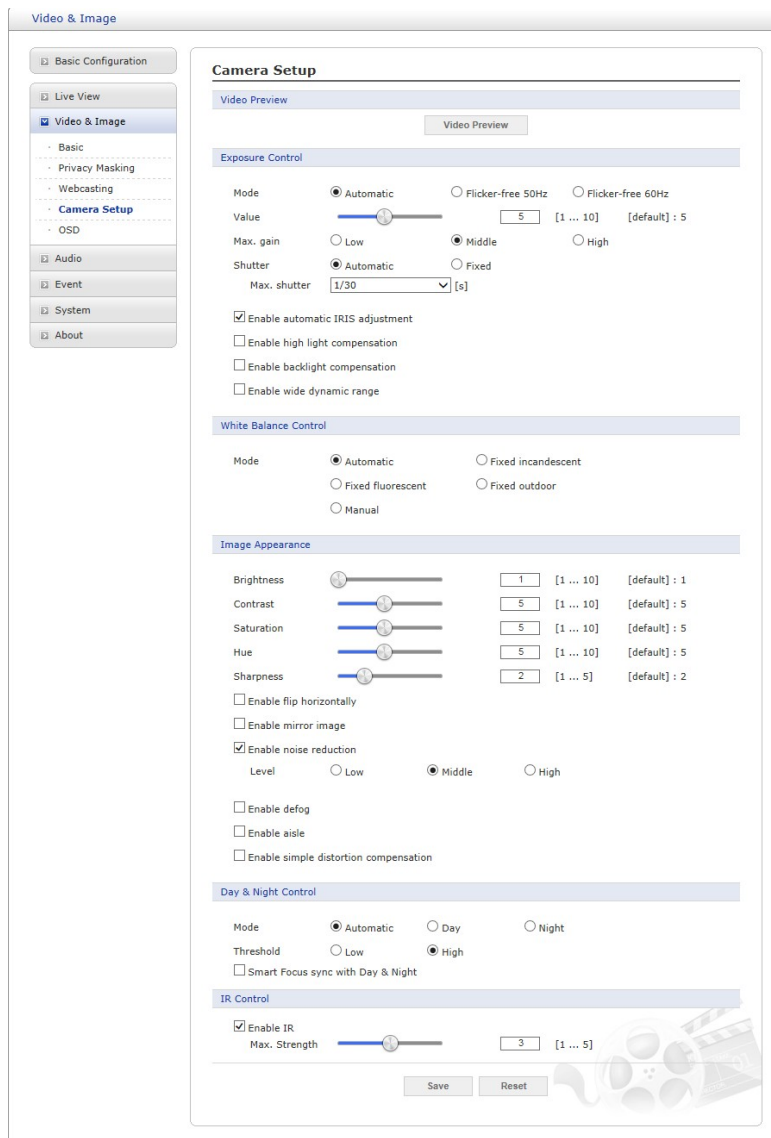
Video & Image

Basic Configuration

Live View

Video & Image

Basic

Privacy Masking

Webcasting

Camera Setup

OSD

Audio

Event

System

About

Camera Setup

Video Preview

Video Preview

Exposure Control

Mode Automatic Flicker-free 50Hz Flicker-free 60Hz

Value 5 [1 ... 10] [default] : 5

Max. gain Low Middle High

Shutter Automatic Fixed

Max. shutter 1/30 [s]

Enable automatic IRIS adjustment

Enable high light compensation

Enable backlight compensation

Enable wide dynamic range

White Balance Control

Mode Automatic Fixed incandescent

Fixed fluorescent Fixed outdoor

Manual

Image Appearance

Brightness 1 [1 ... 10] [default] : 1

Contrast 5 [1 ... 10] [default] : 5

Saturation 5 [1 ... 10] [default] : 5

Hue 5 [1 ... 10] [default] : 5

Sharpness 2 [1 ... 5] [default] : 2

Enable flip horizontally

Enable mirror image

Enable noise reduction

Level Low Middle High

Enable defog

Enable aisle

Enable simple distortion compensation

Day & Night Control

Mode Automatic Day Night

Threshold Low High

Smart Focus sync with Day & Night

IR Control

Enable IR

Max. Strength 3 [1 ... 5]

Save Reset